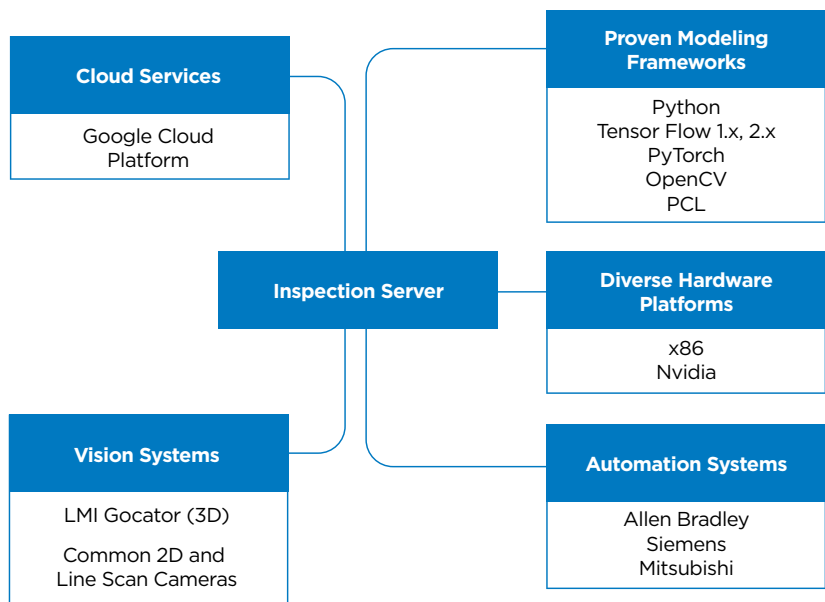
Cloud Services

Google Cloud Platform

Proven Modeling Frameworks

Python
Tensor Flow 1.x, 2.x
PyTorch
OpenCV
PCL

Inspection Server

Diverse Hardware Platforms

x86
Nvidia

Vision Systems

LMI Gocator (3D)

Common 2D and Line Scan Cameras

Automation Systems

Allen Bradley
Siemens
Mitsubishi